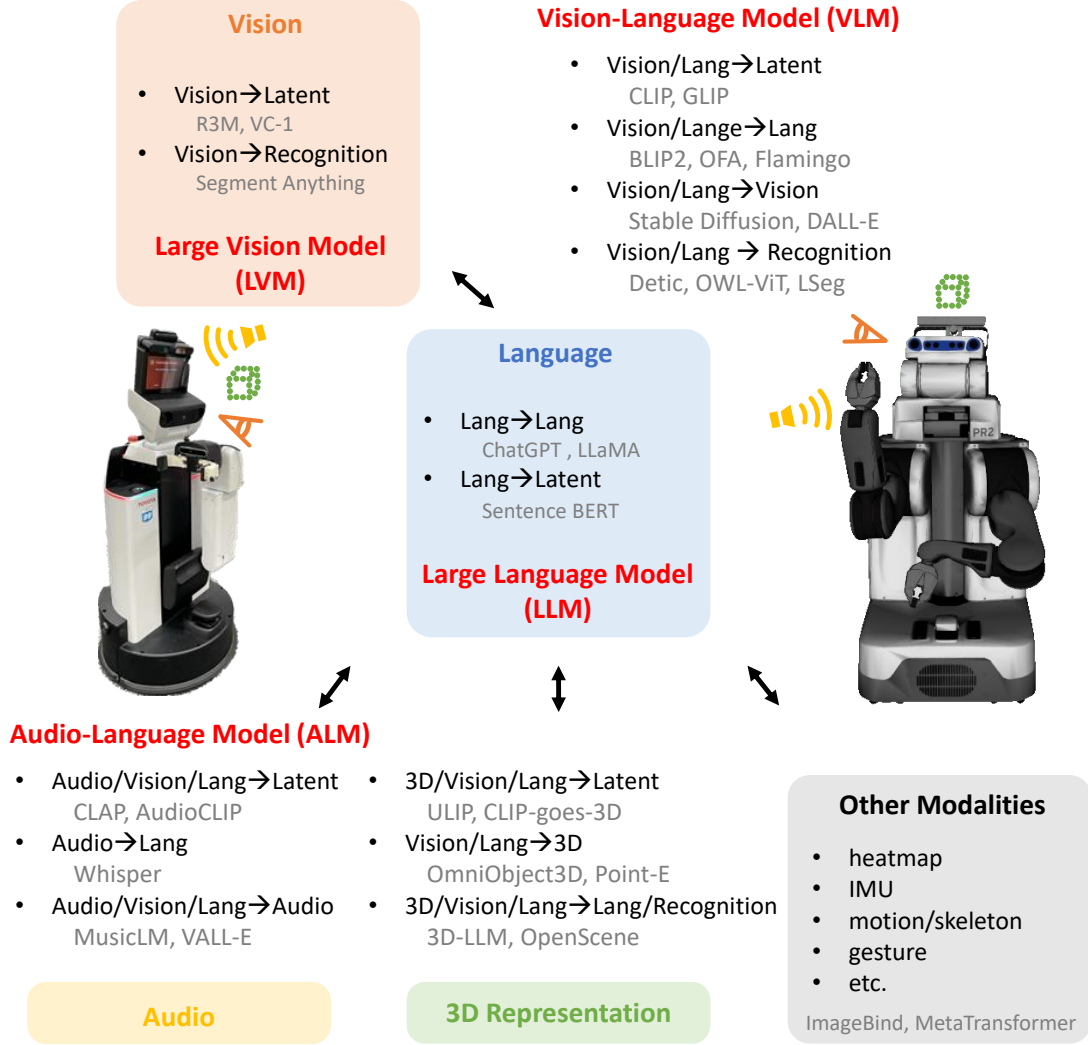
Vision

- Vision→Latent
R3M, VC-1
- Vision→Recognition
Segment Anything

Large Vision Model (LVM)

Vision-Language Model (VLM)

- Vision/Lang→Latent
CLIP, GLIP
- Vision/Lange→Lang
BLIP2, OFA, Flamingo
- Vision/Lang→Vision
Stable Diffusion, DALL-E
- Vision/Lang → Recognition
Detic, OWL-ViT, LSeg

Language

- Lang→Lang
ChatGPT , LLaMA
- Lang→Latent
Sentence BERT

Large Language Model (LLM)

PR2

Audio-Language Model (ALM)

- Audio/Vision/Lang→Latent
CLAP, AudioCLIP
- Audio→Lang
Whisper
- Audio/Vision/Lang→Audio
MusicLM, VALL-E

- 3D/Vision/Lang→Latent
ULIP, CLIP-goes-3D
- Vision/Lang→3D
OmniObject3D, Point-E
- 3D/Vision/Lang→Lang/Recognition
3D-LLM, OpenScene

Other Modalities

- heatmap
- IMU
- motion/skeleton
- gesture
- etc.

ImageBind, MetaTransformer

Audio

3D Representation